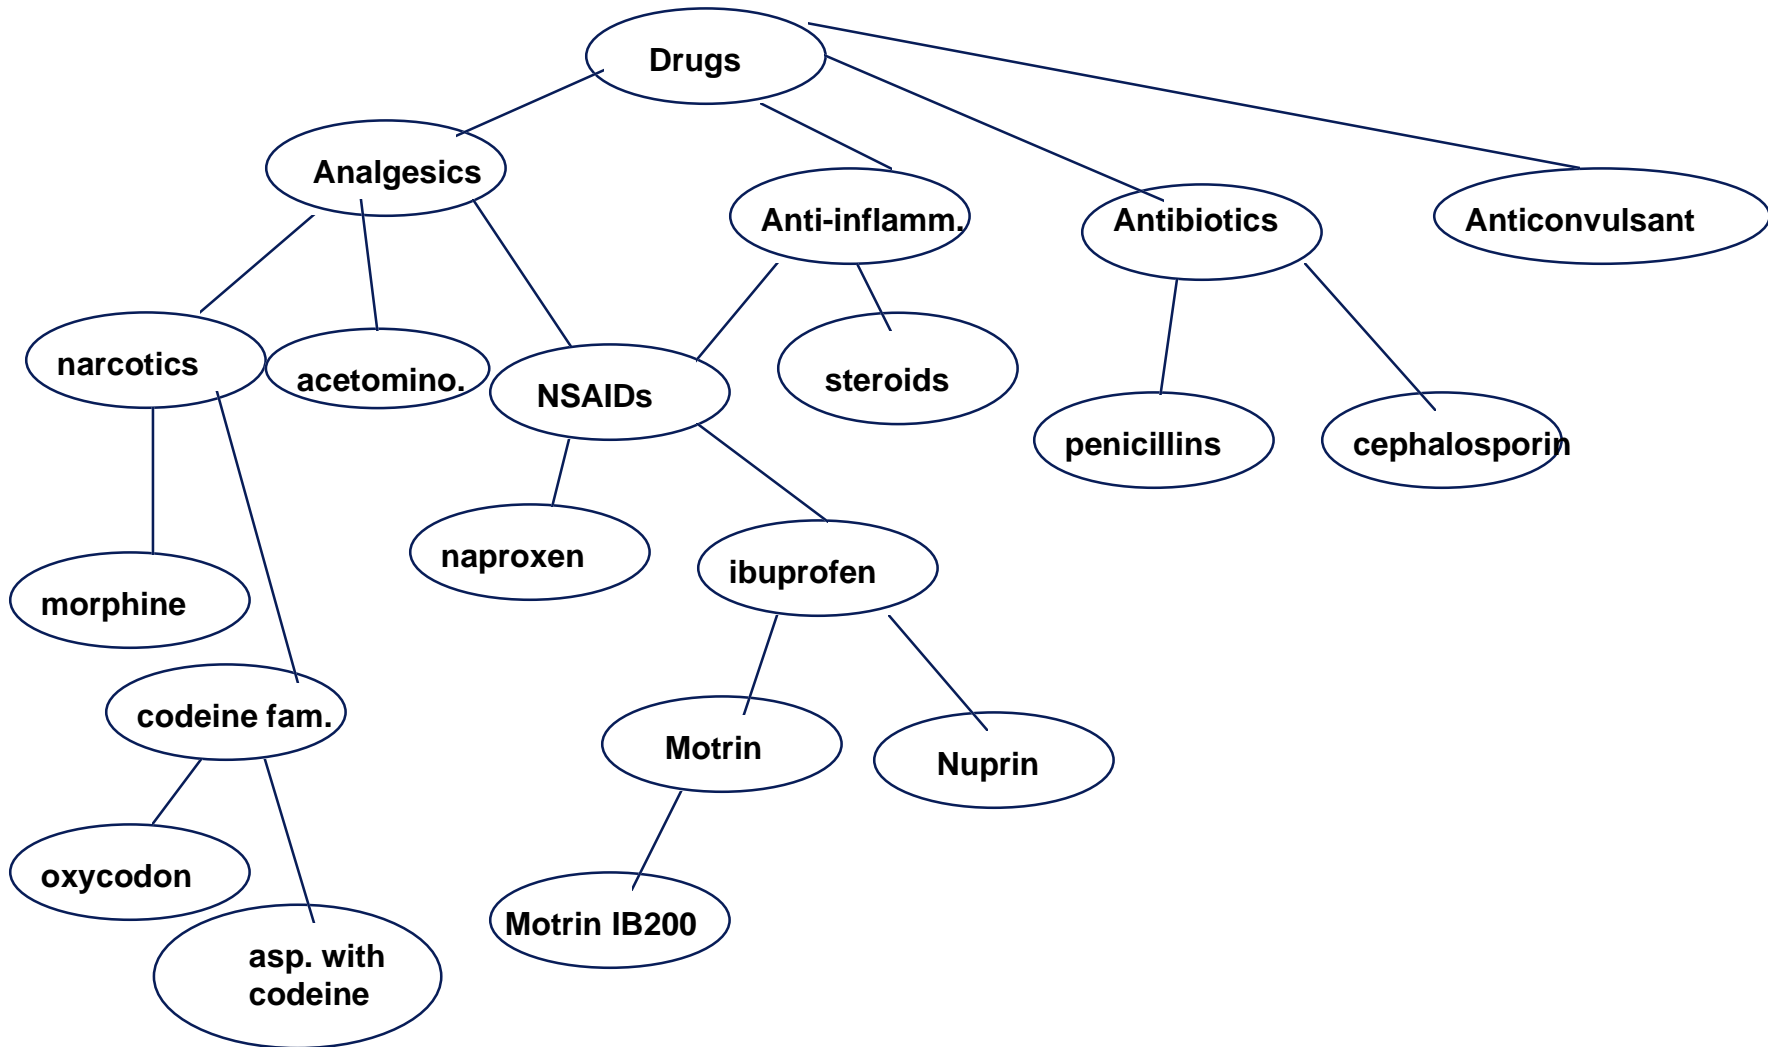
Drugs

Analgesics

Anti-inflamm.

Antibiotics

Anticonvulsant

narcotics

acetomino.

NSAIDs

steroids

penicillins

cephalosporin

naproxen

ibuprofen

morphine

codeine fam.

Motrin

Nuprin

oxycodon

asp. with codeine

Motrin IB200